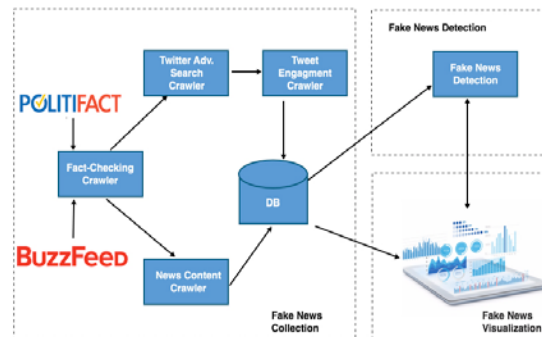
Fake News Detection

POLITIFACT

Twitter Adv. Search Crawler

Tweet Engagment Crawler

Fake News Detection

Fact-Checking Crawler

DB

BuzzFeed

News Content Crawler

Fake News Collection

Fake News Visualization